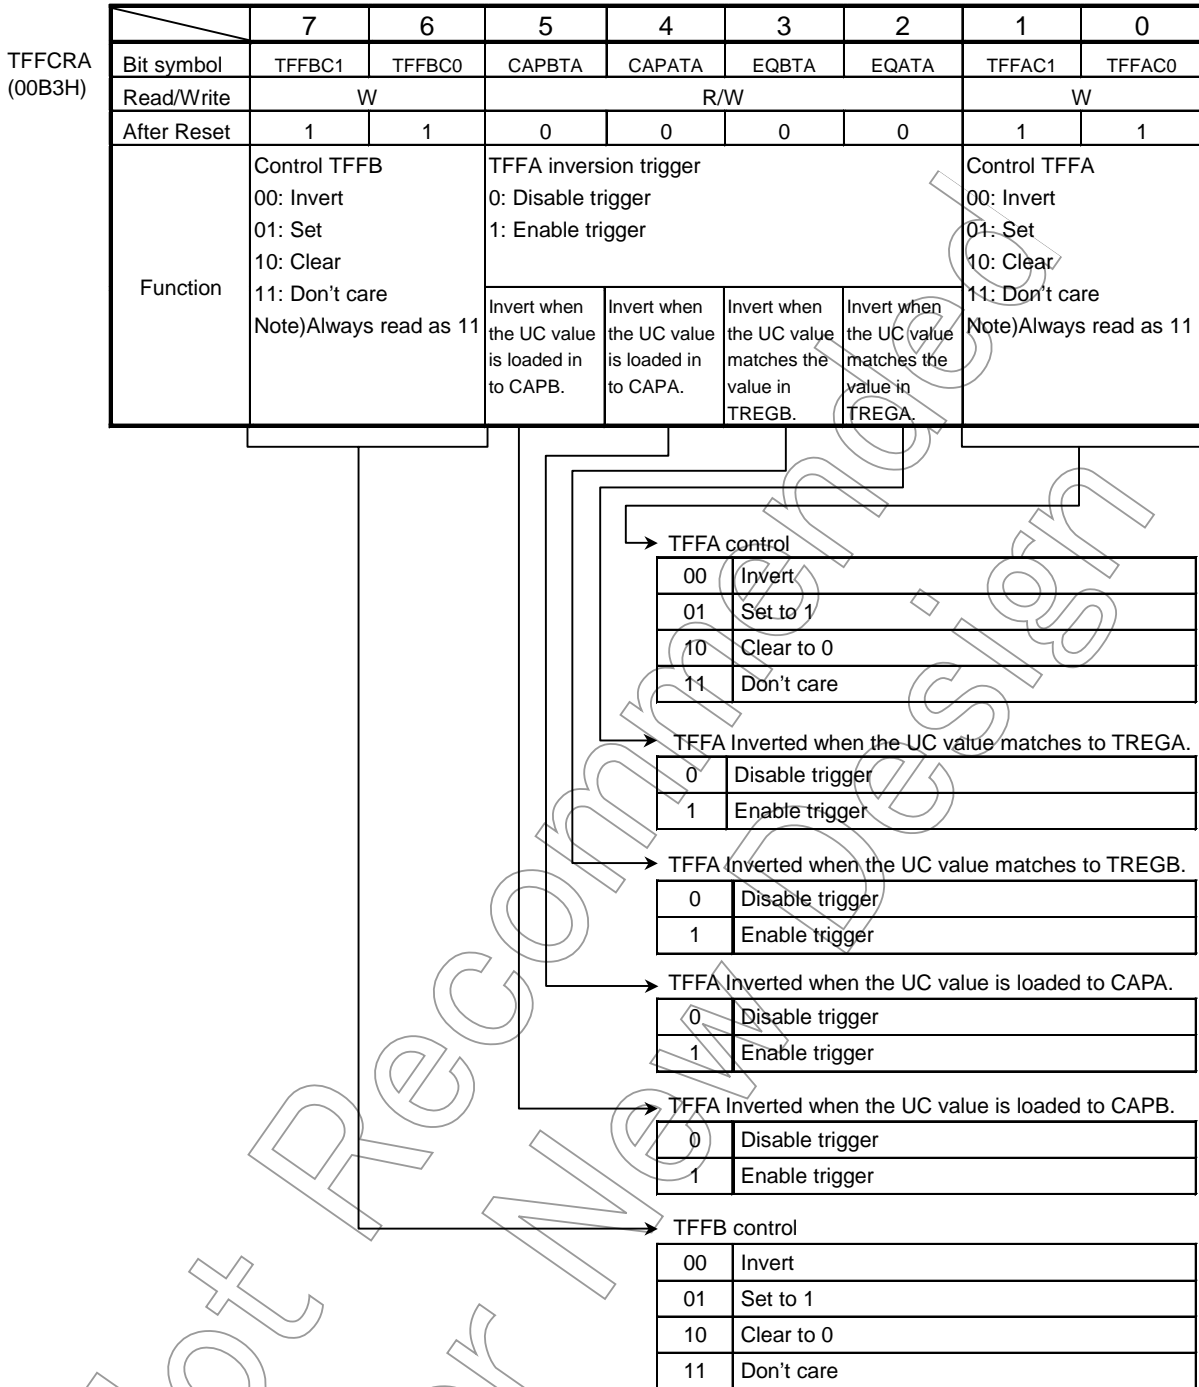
TFFCRA
(00B3H)

| | 7 | 6 | 5 | 4 | 3 | 2 | 1 | 0 |
|---|---|---|---|---|---|---|---|---|
| Bit symbol | TFFBC1 | TFFBC0 | CAPBTA | CAPATA | EQBTA | EQATA | TFFAC1 | TFFAC0 |
| Read/Write | W | | R/W | | | | W | |
| After Reset | 1 | 1 | 0 | 0 | 0 | 0 | 1 | 1 |
| Function | Control TFFB 00: Invert 01: Set 10: Clear 11: Don't care Note)Always read as 11 | | TFFA inversion trigger 0: Disable trigger 1: Enable trigger Invert when the UC value is loaded in to CAPB. | Invert when the UC value is loaded in to CAPA. | Invert when the UC value matches the value in TREGB. | Invert when the UC value matches the value in TREGA. | Control TFFA 00: Invert 01: Set 10: Clear 11: Don't care Note)Always read as 11 | |

TFFA control

| 00 | Invert |
|---|---|
| 01 | Set to 1 |
| 10 | Clear to 0 |
| 11 | Don't care |

TFFA Inverted when the UC value matches to TREGA.

| 0 | Disable trigger |
|---|---|
| 1 | Enable trigger |

TFFA Inverted when the UC value matches to TREGB.

| 0 | Disable trigger |
|---|---|
| 1 | Enable trigger |

TFFA Inverted when the UC value is loaded to CAPA.

| 0 | Disable trigger |
|---|---|
| 1 | Enable trigger |

TFFA Inverted when the UC value is loaded to CAPB.

| 0 | Disable trigger |
|---|---|
| 1 | Enable trigger |

TFFB control

| 00 | Invert |
|---|---|
| 01 | Set to 1 |
| 10 | Clear to 0 |
| 11 | Don't care |

Not Recommended for New Design